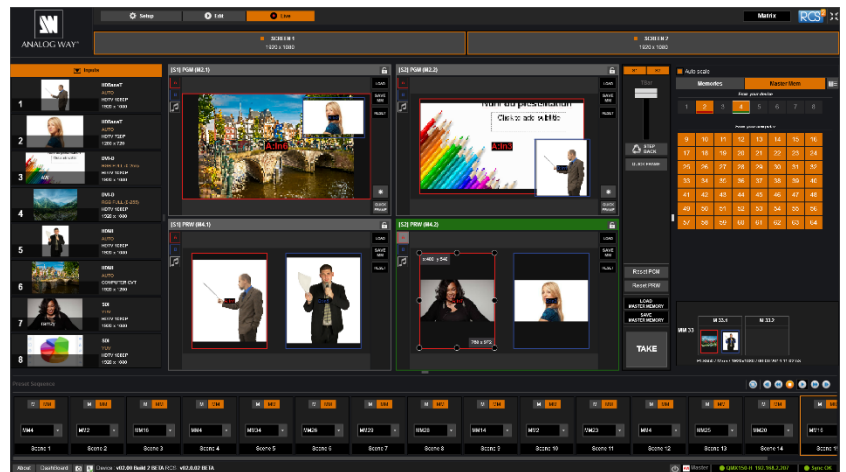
ANALOG WAY

Setup
Edit
Live

Matrix
RCS

SCREEN 1
1920 x 1080

SCREEN 2
1920 x 1080

Inputs

1
SDI/HDMI
AUTO
HDTV 50P
1920 x 1080

2
SDI/HDMI
AUTO
HDTV 720P
1280 x 720

3
DVI-D
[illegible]
HDTV 50P
1920 x 1080

4
DVI-D
RGB FULL (0-255)
HDTV 50P
1920 x 1080

5
HDMI
AUTO
HDTV 50P
1920 x 1080

6
HDMI
AUTO
COMPUTER DVT
1920 x 1200

7
SDI
YUV
HDTV 50P
1920 x 1080

8
SDI
YUV
HDTV 50P
1920 x 1080

[S1] PGM (M2.1)
LOAD
SAVE MM
PRESET
A:In6
QUICK FRAME

[S2] PGM (M2.2)
LOAD
SAVE MM
PRESET
Nom du présentation
Click to add subtitle
A:In3
QUICK FRAME

[S1] PRW (M4.1)
LOAD
SAVE MM
PRESET

[S2] PRW (M4.2)
LOAD
SAVE MM
PRESET
x:480 y:540
768 x 972

Auto scale
Memories
Master Mem
Enter your device
1 2 3 4 5 6 7 8
Enter your preset
9 10 11 12 13 14 15 16
17 18 19 20 21 22 23 24
25 26 27 28 29 30 31 32
33 34 35 36 37 38 39 40
41 42 43 44 45 46 47 48
49 50 51 52 53 54 55 56
57 58 59 60 61 62 63 64

STEP BACK
CLICK FRAME

Reset PGM
Reset PRW
LOAD MASTER MEMORY
SAVE MASTER MEMORY
TAKE

MM 33
M 33.1
M 33.2

Preset Sequence

MM4 Scene 1
MM2 Scene 2
MM18 Scene 3
MM14 Scene 4
MM34 Scene 5
MM26 Scene 6
MM29 Scene 7
MM30 Scene 8
MM14 Scene 9
MM24 Scene 10
MM33 Scene 11
MM4 Scene 12
MM2 Scene 13
MM20 Scene 14
MM13 Scene 15

About
Dashboard
Device v02.00 Build 2 BETA RCS v02.0.07 BETA
Master
LMX150 @ 192.168.2.207
Sync OK